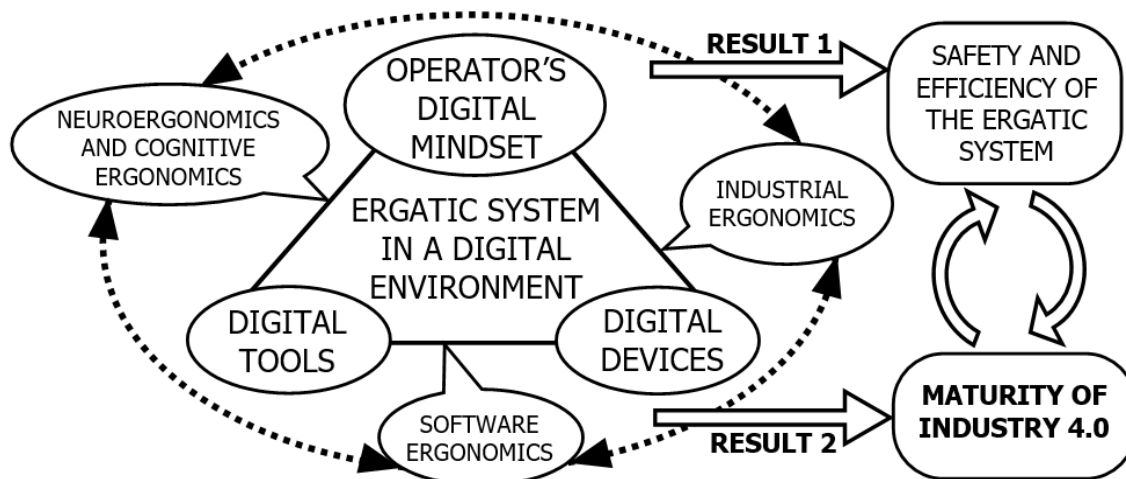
RESULT 1

SAFETY AND EFFICIENCY OF THE ERGATIC SYSTEM

OPERATOR'S DIGITAL MINDSET

NEUROERGONOMICS AND COGNITIVE ERGONOMICS

ERGATIC SYSTEM IN A DIGITAL ENVIRONMENT

INDUSTRIAL ERGONOMICS

DIGITAL TOOLS

DIGITAL DEVICES

SOFTWARE ERGONOMICS

RESULT 2

MATURITY OF INDUSTRY 4.0